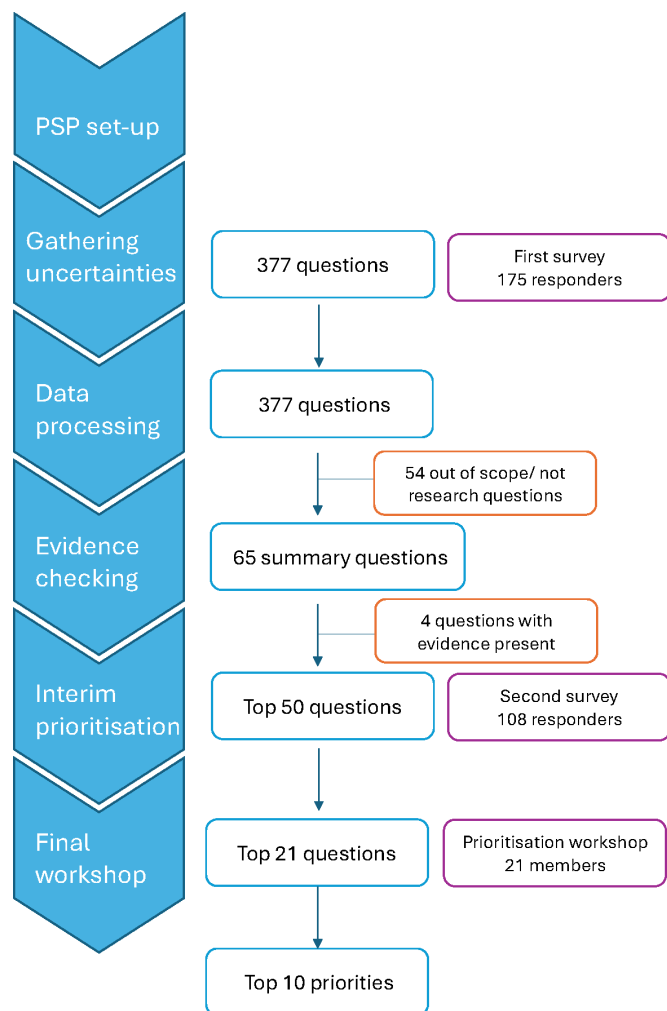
PSP set-up

Gathering uncertainties

377 questions

First survey
175 responders

Data processing

377 questions

54 out of scope/ not research questions

Evidence checking

65 summary questions

4 questions with evidence present

Interim prioritisation

Top 50 questions

Second survey
108 responders

Final workshop

Top 21 questions

Prioritisation workshop
21 members

Top 10 priorities